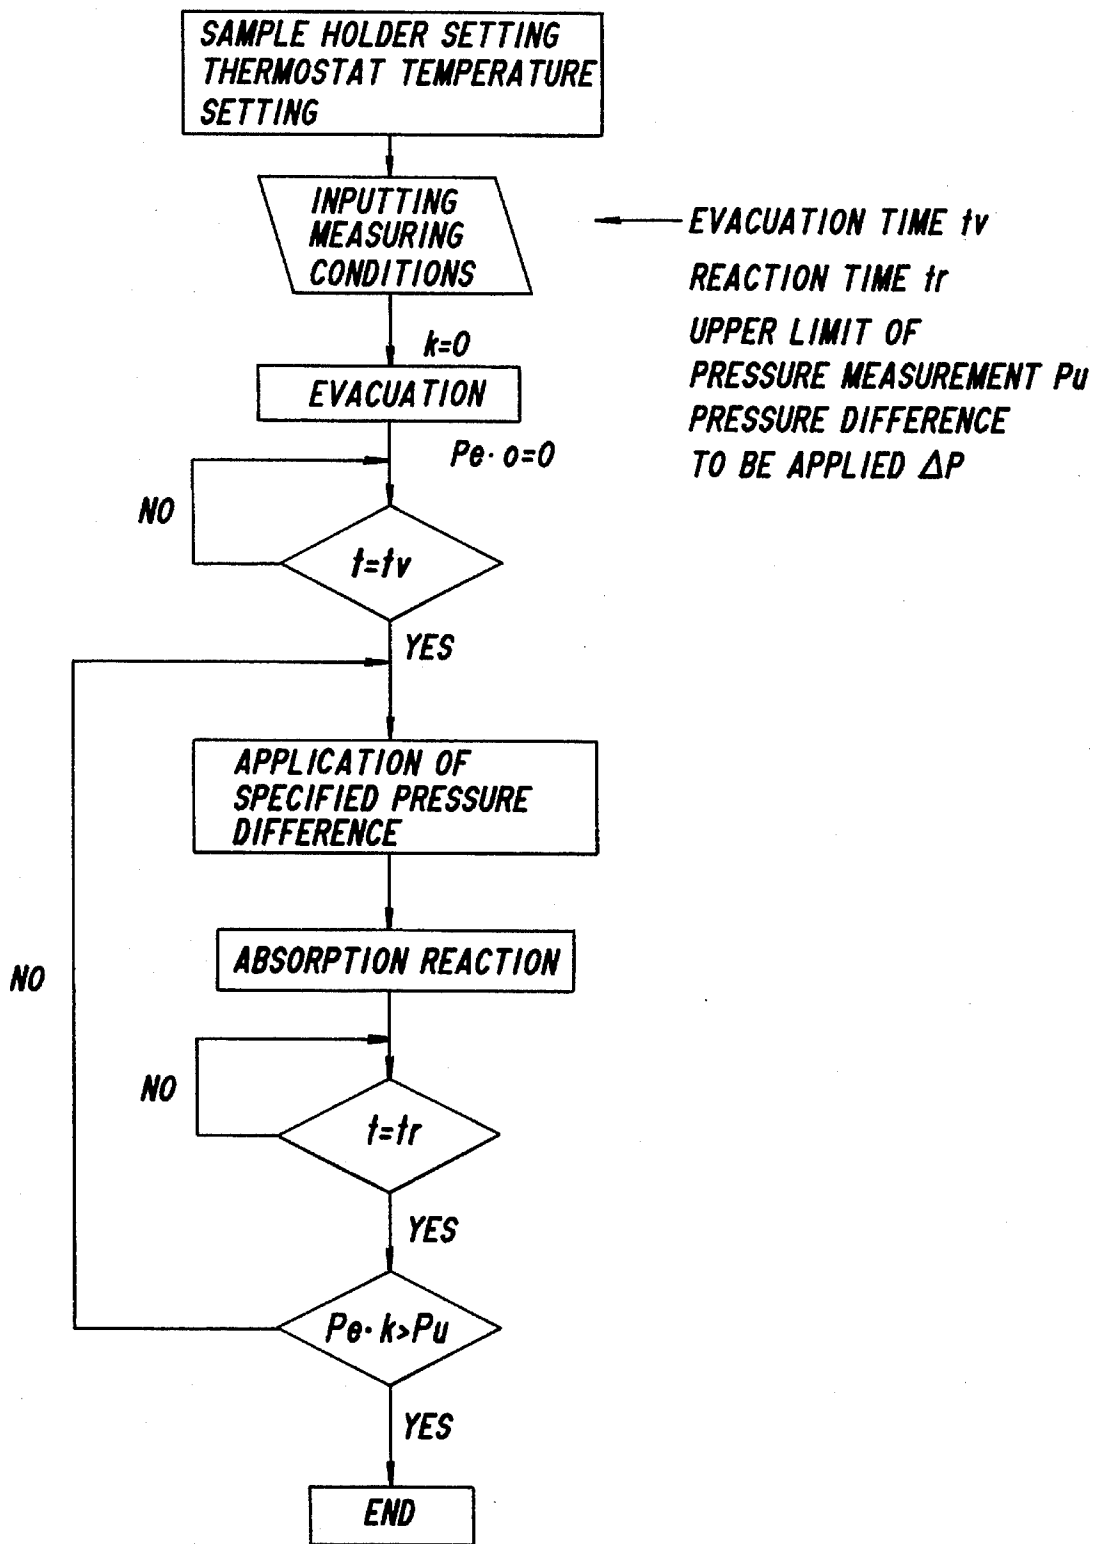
SAMPLE HOLDER SETTING
THERMOSTAT TEMPERATURE SETTING

INPUTTING MEASURING CONDITIONS

EVACUATION TIME tv
REACTION TIME tr
UPPER LIMIT OF PRESSURE MEASUREMENT Pu
PRESSURE DIFFERENCE TO BE APPLIED $\Delta P$

k=0

EVACUATION

Pe· o=0

NO

t=tv

YES

APPLICATION OF SPECIFIED PRESSURE DIFFERENCE

NO

ABSORPTION REACTION

NO

t=tr

YES

Pe· k>Pu

YES

END